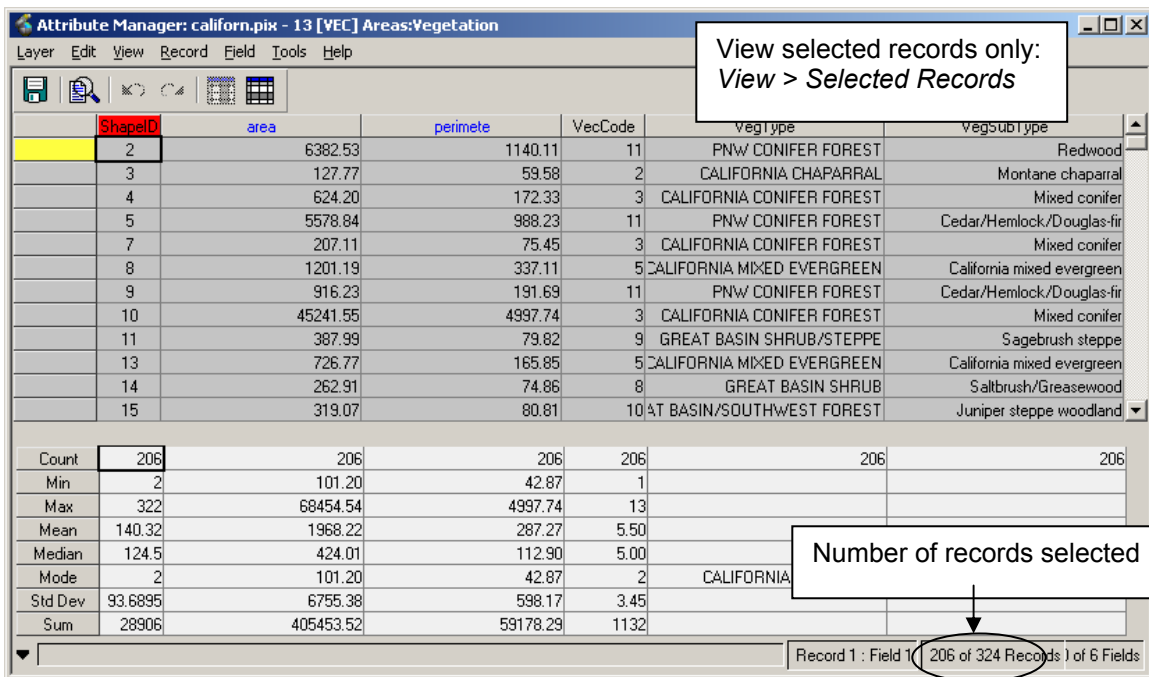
Attribute Manager: californ.pix - 13 [VEC] Areas:Vegetation

Layer Edit View Record Field Tools Help

View selected records only:
*View > Selected Records*

| | ShapeID | area | perimete | VecCode | VegType | VegSubType |
|---|---|---|---|---|---|---|
| | 2 | 6382.53 | 1140.11 | 11 | PNW CONIFER FOREST | Redwood |
| | 3 | 127.77 | 59.58 | 2 | CALIFORNIA CHAPARRAL | Montane chaparral |
| | 4 | 624.20 | 172.33 | 3 | CALIFORNIA CONIFER FOREST | Mixed conifer |
| | 5 | 5578.84 | 988.23 | 11 | PNW CONIFER FOREST | Cedar/Hemlock/Douglas-fir |
| | 7 | 207.11 | 75.45 | 3 | CALIFORNIA CONIFER FOREST | Mixed conifer |
| | 8 | 1201.19 | 337.11 | 5 | CALIFORNIA MIXED EVERGREEN | California mixed evergreen |
| | 9 | 916.23 | 191.69 | 11 | PNW CONIFER FOREST | Cedar/Hemlock/Douglas-fir |
| | 10 | 45241.55 | 4997.74 | 3 | CALIFORNIA CONIFER FOREST | Mixed conifer |
| | 11 | 387.99 | 79.82 | 9 | GREAT BASIN SHRUB/STEPPE | Sagebrush steppe |
| | 13 | 726.77 | 165.85 | 5 | CALIFORNIA MIXED EVERGREEN | California mixed evergreen |
| | 14 | 262.91 | 74.86 | 8 | GREAT BASIN SHRUB | Saltbrush/Greasewood |
| | 15 | 319.07 | 80.81 | 10 | AT BASIN/SOUTHWEST FOREST | Juniper steppe woodland |

| | | | | | | |
|---|---|---|---|---|---|---|
| Count | 206 | 206 | 206 | 206 | 206 | 206 |
| Min | 2 | 101.20 | 42.87 | 1 | | |
| Max | 322 | 68454.54 | 4997.74 | 13 | | |
| Mean | 140.32 | 1968.22 | 287.27 | 5.50 | | |
| Median | 124.5 | 424.01 | 112.90 | 5.00 | | |
| Mode | 2 | 101.20 | 42.87 | 2 | CALIFORNIA | |
| Std Dev | 93.6895 | 6755.38 | 598.17 | 3.45 | | |
| Sum | 28906 | 405453.52 | 59178.29 | 1132 | | |

Number of records selected

Record 1 : Field 1 | 206 of 324 Records | ) of 6 Fields